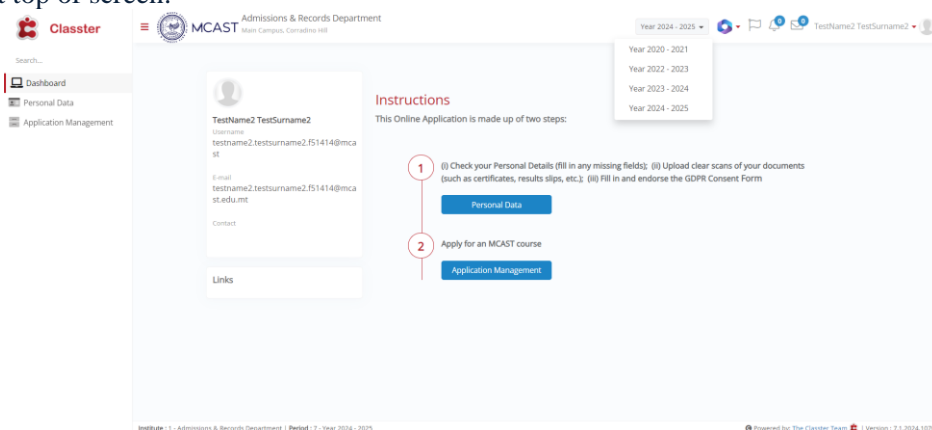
t top of screen.

Classter

Search...

Dashboard
Personal Data
Application Management

MCAST Admissions & Records Department
Main Campus, Corradino Hill

Year 2024 - 2025

0 0

TestName2 TestSurname2

Year 2020 - 2021
Year 2022 - 2023
Year 2023 - 2024
Year 2024 - 2025

TestName2 TestSurname2
Username
testname2.testsurname2.f51414@mcast

E-mail
testname2.testsurname2.f51414@mcast.edu.mt

Contact

Links

Instructions
This Online Application is made up of two steps:

1 (i) Check your Personal Details (fill in any missing fields); (ii) Upload clear scans of your documents (such as certificates, results slips, etc.); (iii) Fill in and endorse the GDPR Consent Form

Personal Data

2 Apply for an MCAST course

Application Management

Institute : 1 - Admissions & Records Department | Period : 7 - Year 2024 - 2025

Powered by: The Classter Team | Version : 7.1.2024.102